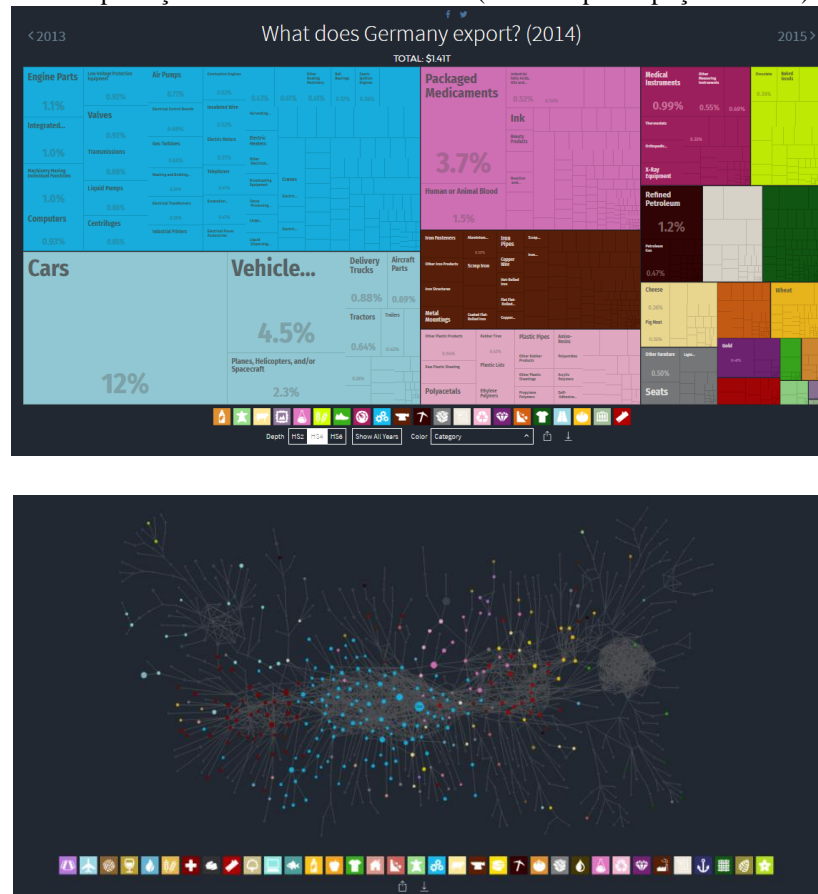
‹2013

What does Germany export? (2014)

2015›

TOTAL: $1.41T

Engine Parts
1.1%
Integrated...
1.0%
Machinery Having Individual Functions
1.0%
Computers
0.82%
Low-Voltage Protection Equipment
0.91%
Valves
0.91%
Transmissions
0.86%
Liquid Pumps
0.66%
Centrifuges
0.65%
Air Pumps
0.72%
Gas Turbines
0.53%
Combustion Engines
0.53%
Insulated Wire
0.55%
Electric Motors
0.53%
Telephones
Cranes

Cars
12%

Vehicle...
4.5%
Planes, Helicopters, and/or Spacecraft
2.3%
Delivery Trucks
0.88%
Tractors
0.64%
Aircraft Parts
0.69%
Trailers

Packaged Medicaments
3.7%
Human or Animal Blood
1.5%
Ink
0.52%

Iron Pipes
Copper Wire
Scrap Iron
Iron Structures
Metal Mountings

Plastic Pipes
Polyacetals
Plastic Lids
Ethylene Polymers

Medical Instruments
0.99%
0.55%
0.60%
X-Ray Equipment

Refined Petroleum
1.2%
0.47%

Cheese
Wheat
Gold
Seats
0.58%

Depth HS2 HS4 HS6 Show All Years Color Category